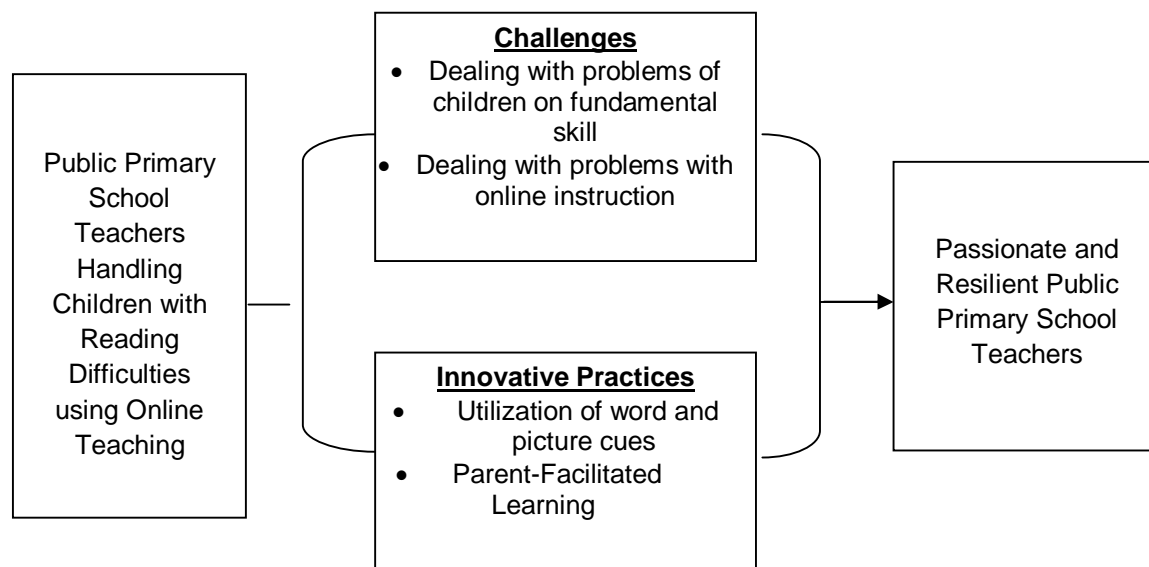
Public Primary School Teachers Handling Children with Reading Difficulties using Online Teaching

**Challenges**
- Dealing with problems of children on fundamental skill
- Dealing with problems with online instruction

**Innovative Practices**
- Utilization of word and picture cues
- Parent-Facilitated Learning

Passionate and Resilient Public Primary School Teachers